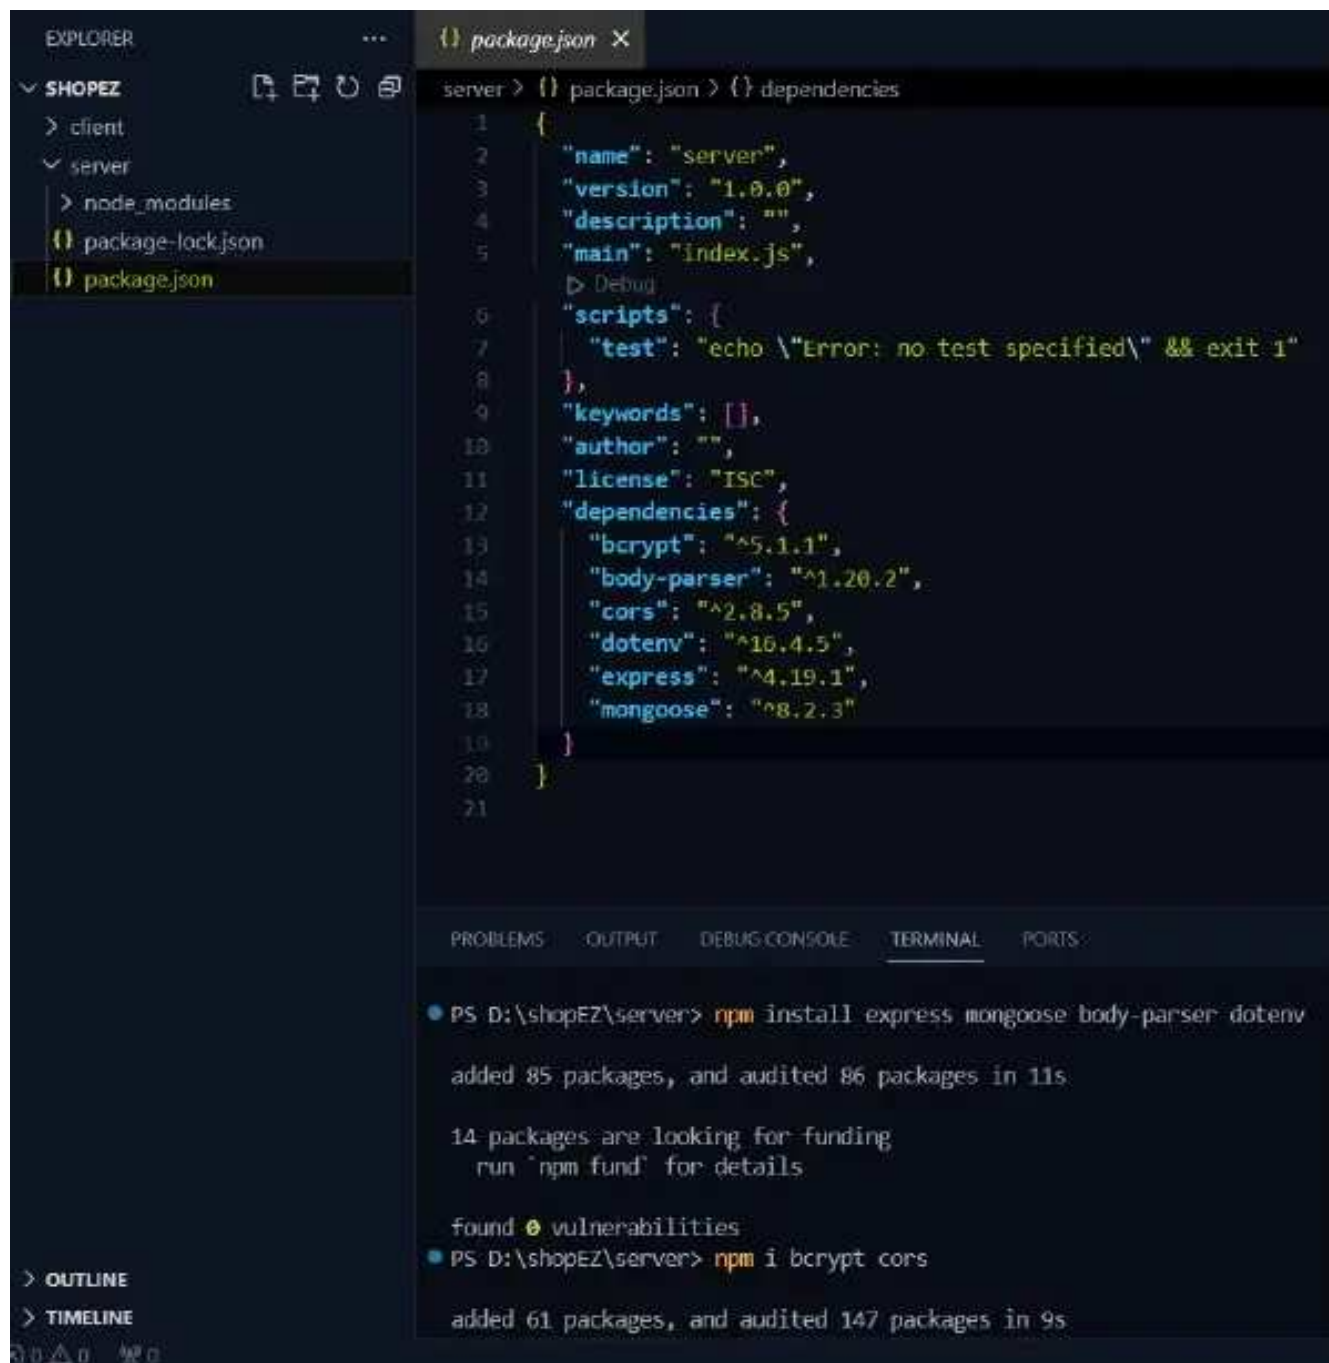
EXPLORER ···
SHOPEZ
> client
server
> node_modules
{} package-lock.json
{} package.json

{} package.json ×

server > {} package.json > {} dependencies

1 {
2 "name": "server",
3 "version": "1.0.0",
4 "description": "",
5 "main": "index.js",
▷ Debug
6 "scripts": {
7 "test": "echo \"Error: no test specified\" && exit 1"
8 },
9 "keywords": [],
10 "author": "",
11 "license": "ISC",
12 "dependencies": {
13 "bcrypt": "^5.1.1",
14 "body-parser": "^1.20.2",
15 "cors": "^2.8.5",
16 "dotenv": "^16.4.5",
17 "express": "^4.19.1",
18 "mongoose": "^8.2.3"
19 }
20 }
21

PROBLEMS OUTPUT DEBUG CONSOLE TERMINAL PORTS

PS D:\shopEZ\server> npm install express mongoose body-parser dotenv

added 85 packages, and audited 86 packages in 11s

14 packages are looking for funding
run `npm fund` for details

found 0 vulnerabilities
PS D:\shopEZ\server> npm i bcrypt cors

added 61 packages, and audited 147 packages in 9s

> OUTLINE
> TIMELINE
⊗ 0 ⚠ 0 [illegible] 0